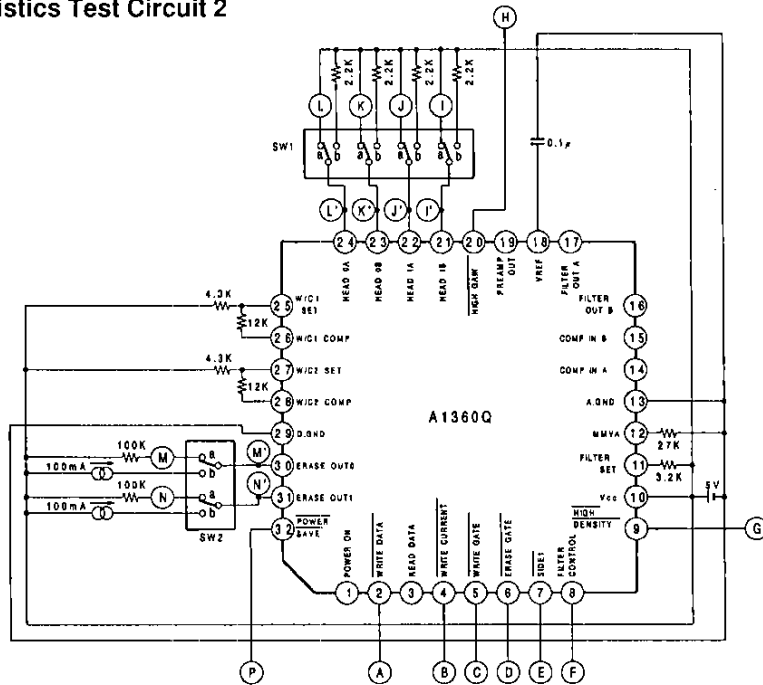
istics Test Circuit 2

H

2.2K 2.2K 2.2K 2.2K

L K J I

SW1

a b a b a b a b

L' K' J' I'

0.1μ

24 HEAD 0A
23 HEAD 0B
22 HEAD 1A
21 HEAD 1B
20 $\overline{\text{HIGH GAIN}}$
19 PREAMP OUT
18 VREF
17 FILTER OUT A

4.3K
12K
25 W/C1 SET
26 W/C1 COMP
4.3K
12K
27 W/C2 SET
28 W/C2 COMP
29 D.GND

100K M
100mA
M'
a b
30 ERASE OUT0
100K N
100mA
N'
a b
31 ERASE OUT1
SW2
32 $\overline{\text{POWER SAVE}}$

16 FILTER OUT B
15 COMP IN B
14 COMP IN A
13 A.GND
12 MMVA 27K
11 FILTER SET 3.2K
10 Vcc 5V
9 $\overline{\text{HIGH}}$ DENSITY

A1360Q

1 POWER ON
2 WRITE DATA
3 READ DATA
4 $\overline{\text{WRITE CURRENT}}$
5 $\overline{\text{WRITE GATE}}$
6 $\overline{\text{ERASE GATE}}$
7 SIDE1
8 FILTER CONTROL

G

P A B C D E F